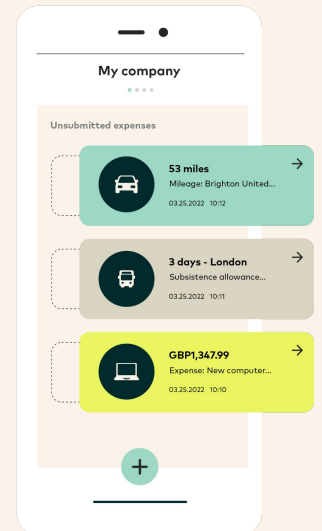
My company

Unsubmitted expenses

53 miles
Mileage: Brighton United...
03.25.2022 10:12

3 days - London
Subsistence allowance...
03.25.2022 10:11

GBP1,347.99
Expense: New computer...
03.25.2022 10:10

+